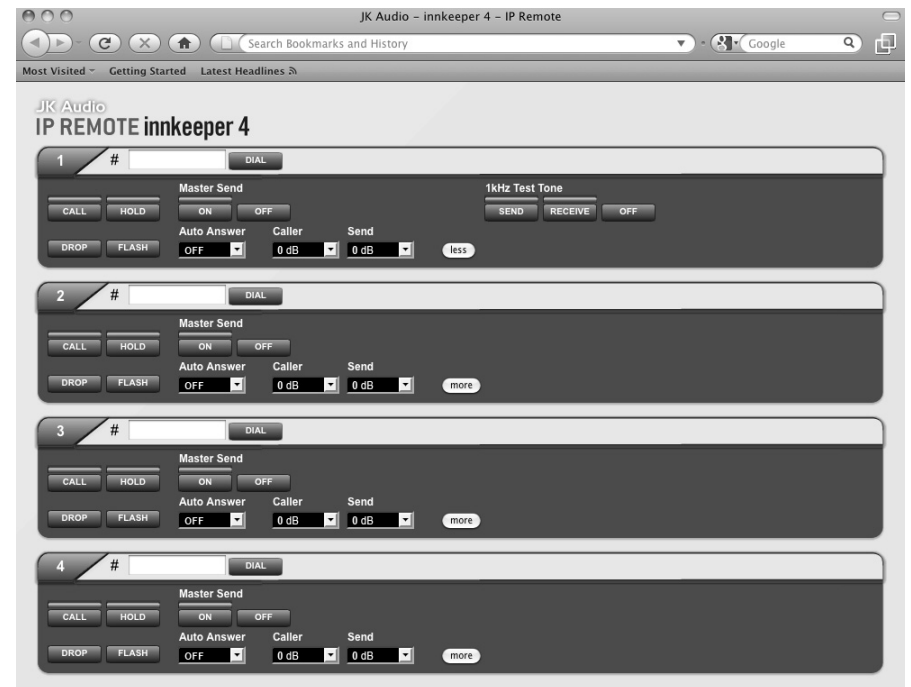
JK Audio – innkeeper 4 – IP Remote

Search Bookmarks and History

Google

Most Visited Getting Started Latest Headlines

JK Audio
IP REMOTE innkeeper 4

1 # DIAL

Master Send
CALL HOLD ON OFF
1kHz Test Tone
SEND RECEIVE OFF
Auto Answer Caller Send
DROP FLASH OFF 0 dB 0 dB less

2 # DIAL

Master Send
CALL HOLD ON OFF
Auto Answer Caller Send
DROP FLASH OFF 0 dB 0 dB more

3 # DIAL

Master Send
CALL HOLD ON OFF
Auto Answer Caller Send
DROP FLASH OFF 0 dB 0 dB more

4 # DIAL

Master Send
CALL HOLD ON OFF
Auto Answer Caller Send
DROP FLASH OFF 0 dB 0 dB more